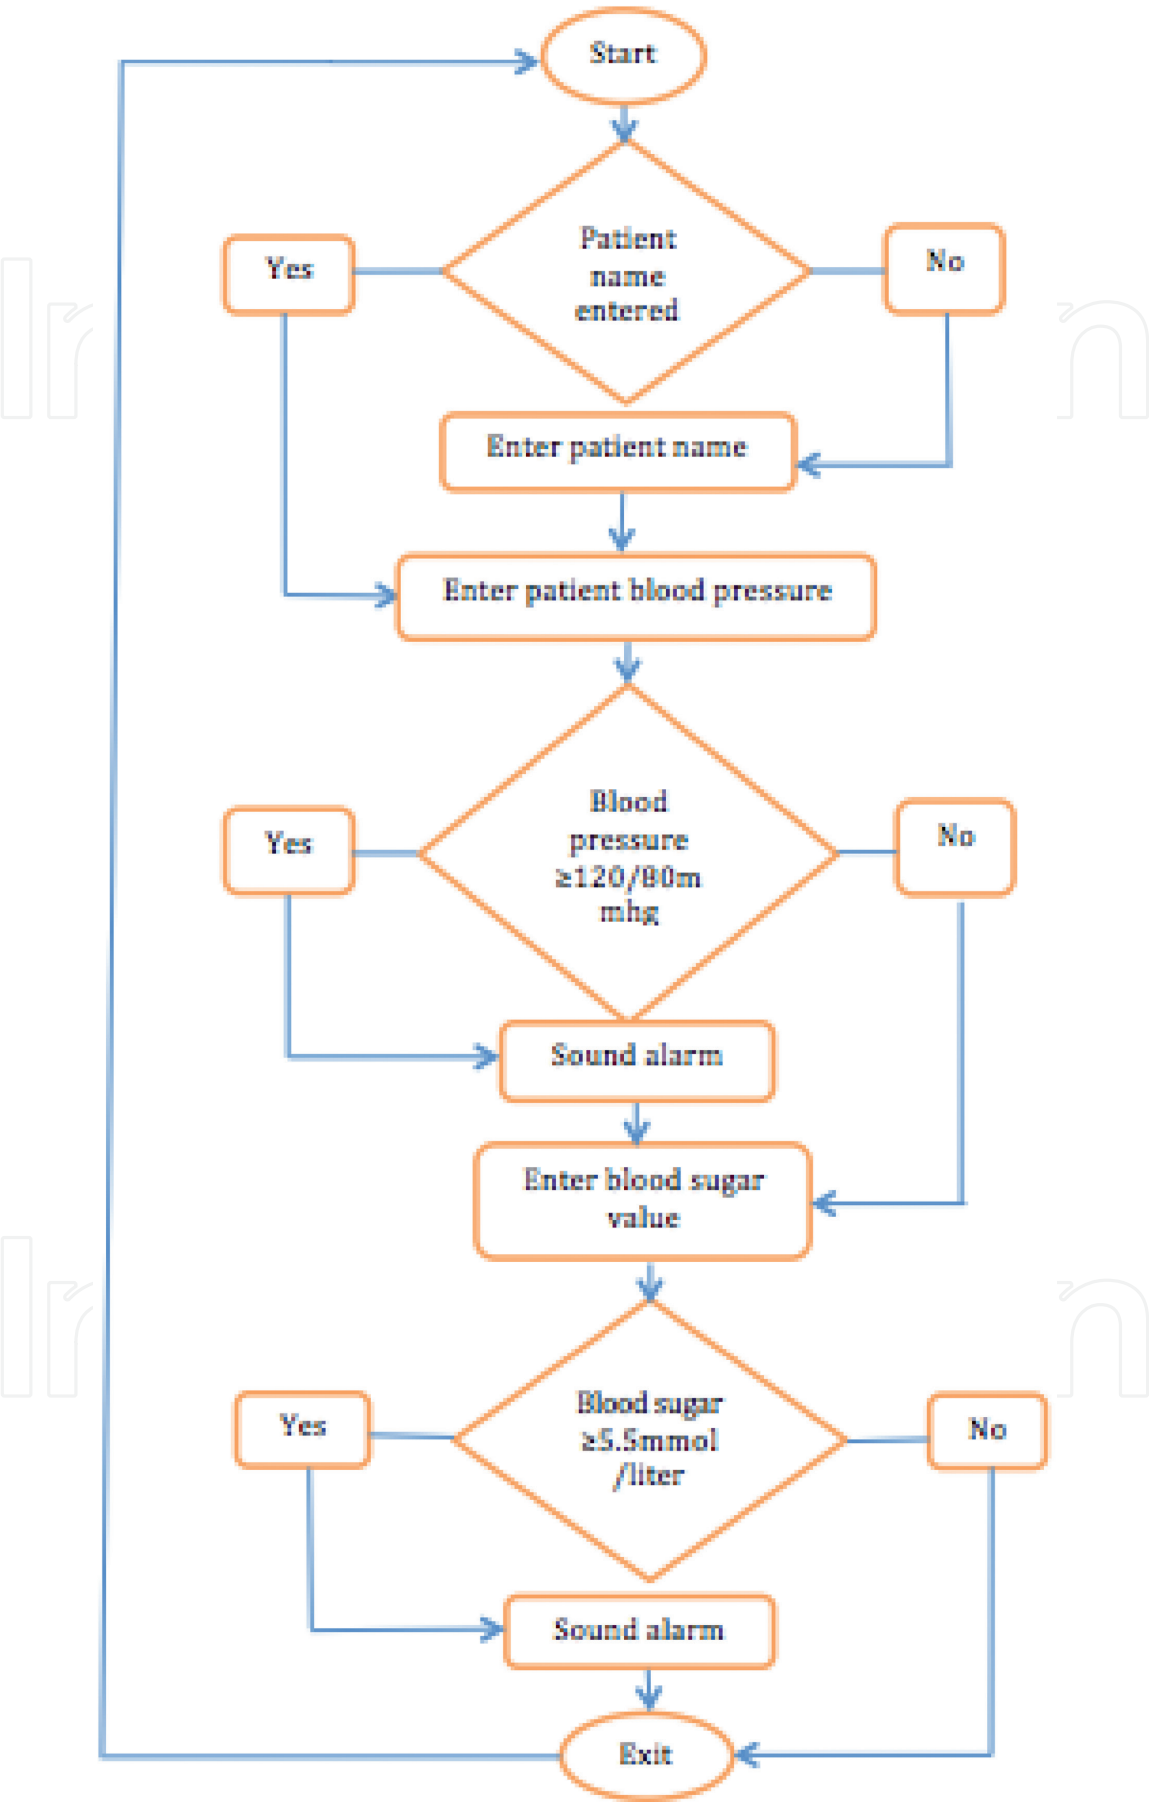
Start

Yes

Patient name entered

No

Enter patient name

Enter patient blood pressure

Yes

Blood pressure ≥120/80m mhg

No

Sound alarm

Enter blood sugar value

Yes

Blood sugar ≥5.5mmol /liter

No

Sound alarm

Exit